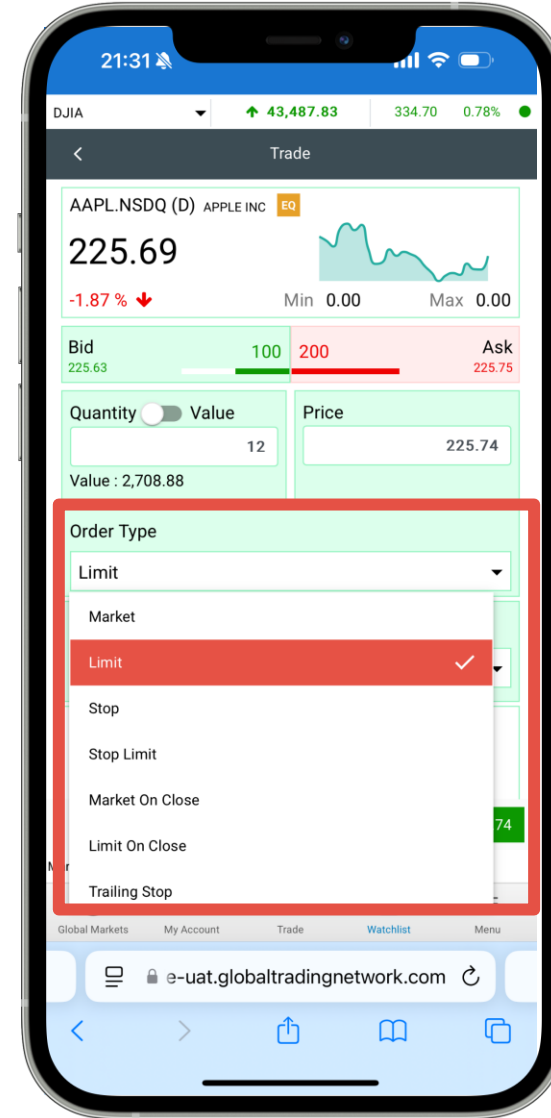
21:31

DJIA 43,487.83 334.70 0.78%

Trade

AAPL.NSDQ (D) APPLE INC EQ

225.69

-1.87 %

Min 0.00 Max 0.00

Bid 225.63 100

200 Ask 225.75

Quantity Value

12

Value : 2,708.88

Price

225.74

Order Type

Limit

Market

Limit

Stop

Stop Limit

Market On Close

Limit On Close

Trailing Stop

74

Global Markets My Account Trade Watchlist Menu

e-uat.globaltradingnetwork.com